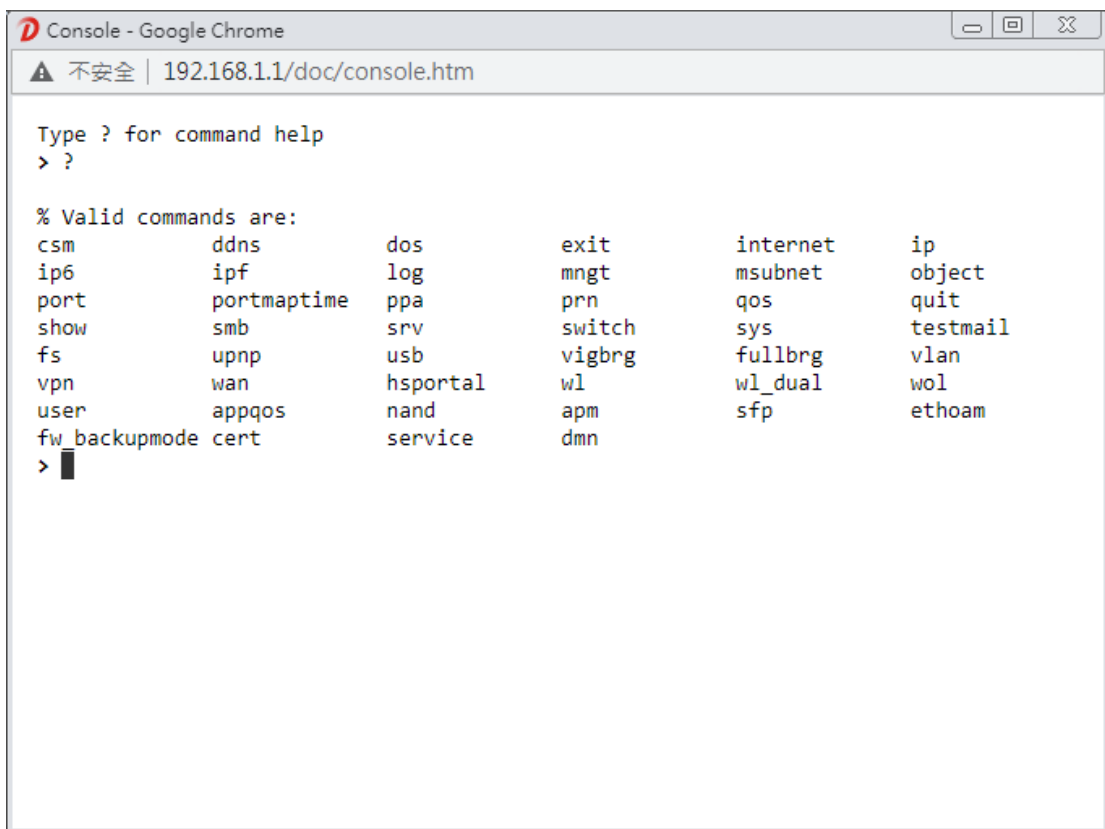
Console - Google Chrome

不安全 | 192.168.1.1/doc/console.htm

Type ? for command help
> ?

% Valid commands are:

| | | | | | |
|---|---|---|---|---|---|
| csm | ddns | dos | exit | internet | ip |
| ip6 | ipf | log | mngt | msubnet | object |
| port | portmaptime | ppa | prn | qos | quit |
| show | smb | srv | switch | sys | testmail |
| fs | upnp | usb | vigbrg | fullbrg | vlan |
| vpn | wan | hsportal | wl | wl_dual | wol |
| user | appqos | nand | apm | sfp | ethoam |
| fw_backupmode | cert | service | dmn | | |

>